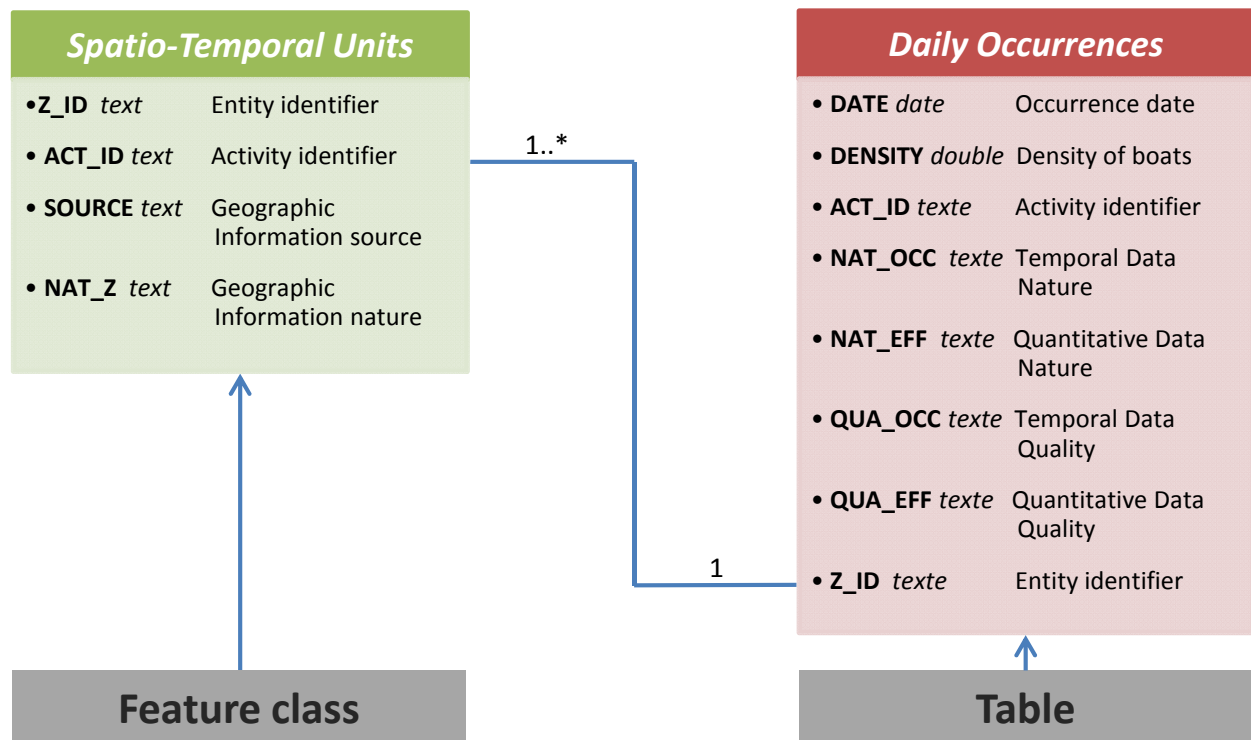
Spatio-Temporal Units

•Z_ID *text* Entity identifier

• ACT_ID *text* Activity identifier

• SOURCE *text* Geographic Information source

• NAT_Z *text* Geographic Information nature

1..*

1

Daily Occurrences

• DATE *date* Occurrence date

• DENSITY *double* Density of boats

• ACT_ID *texte* Activity identifier

• NAT_OCC *texte* Temporal Data Nature

• NAT_EFF *texte* Quantitative Data Nature

• QUA_OCC *texte* Temporal Data Quality

• QUA_EFF *texte* Quantitative Data Quality

• Z_ID *texte* Entity identifier

Feature class

Table